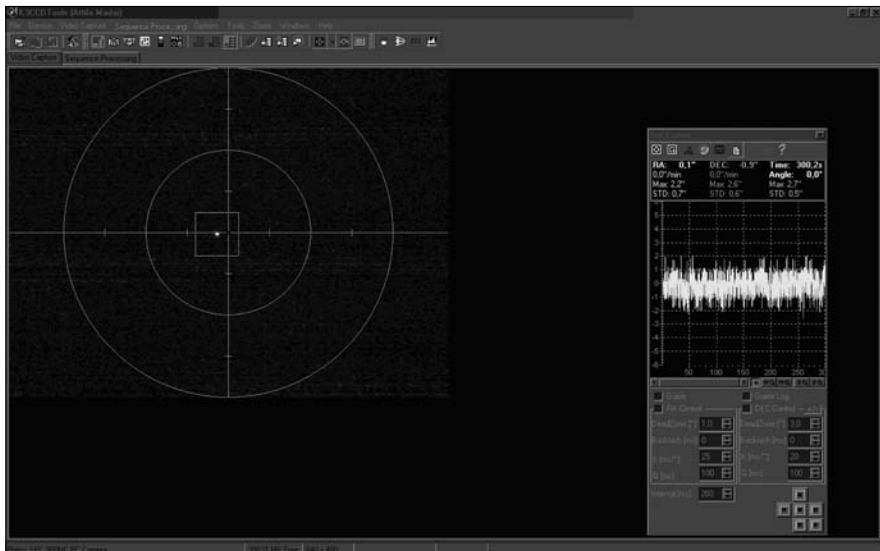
K3CCDTools (Artie Mode)
File Device Video Capture Sequence Processing Options Tools Zoom Windows Help
Video Capture Sequence Processing

RA: 0,1" DEC: -0,9" Time: 300,2s
0,0"/min 0,0"/min Angle: 0,0°
Max 2,2" Max 2,6" Max 2,7"
STD: 0,7" STD: 0,6" STD: 0,5"
?
5
4
3
2
1
0
-1
-2
-3
-4
-5
-6
50 100 150 200 250
Guide
Guide Log
RA Control
DEC Control
DeadZone ["] 1,0
DeadZone ["] 1,0
Backlash [ms] 0
Backlash [ms] 0
K [ms/"] 25
K [ms/"] 20
Q [ms] 100
Q [ms] 100
Interval [ms] 200
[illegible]